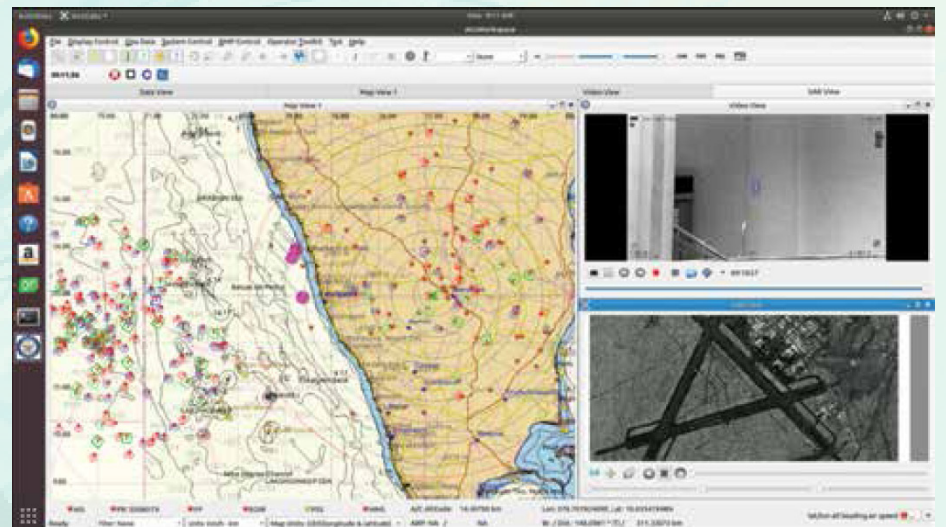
File Display Control View Data System Control RMP Control Operator Toolkit Tool Help

Data View
Map View 1
Video View
SAR View
Map View 1
Video View

Ready
Filter Name
Map Units: UDS (longitude & latitude)
A/C Altitude
Lat
Lon